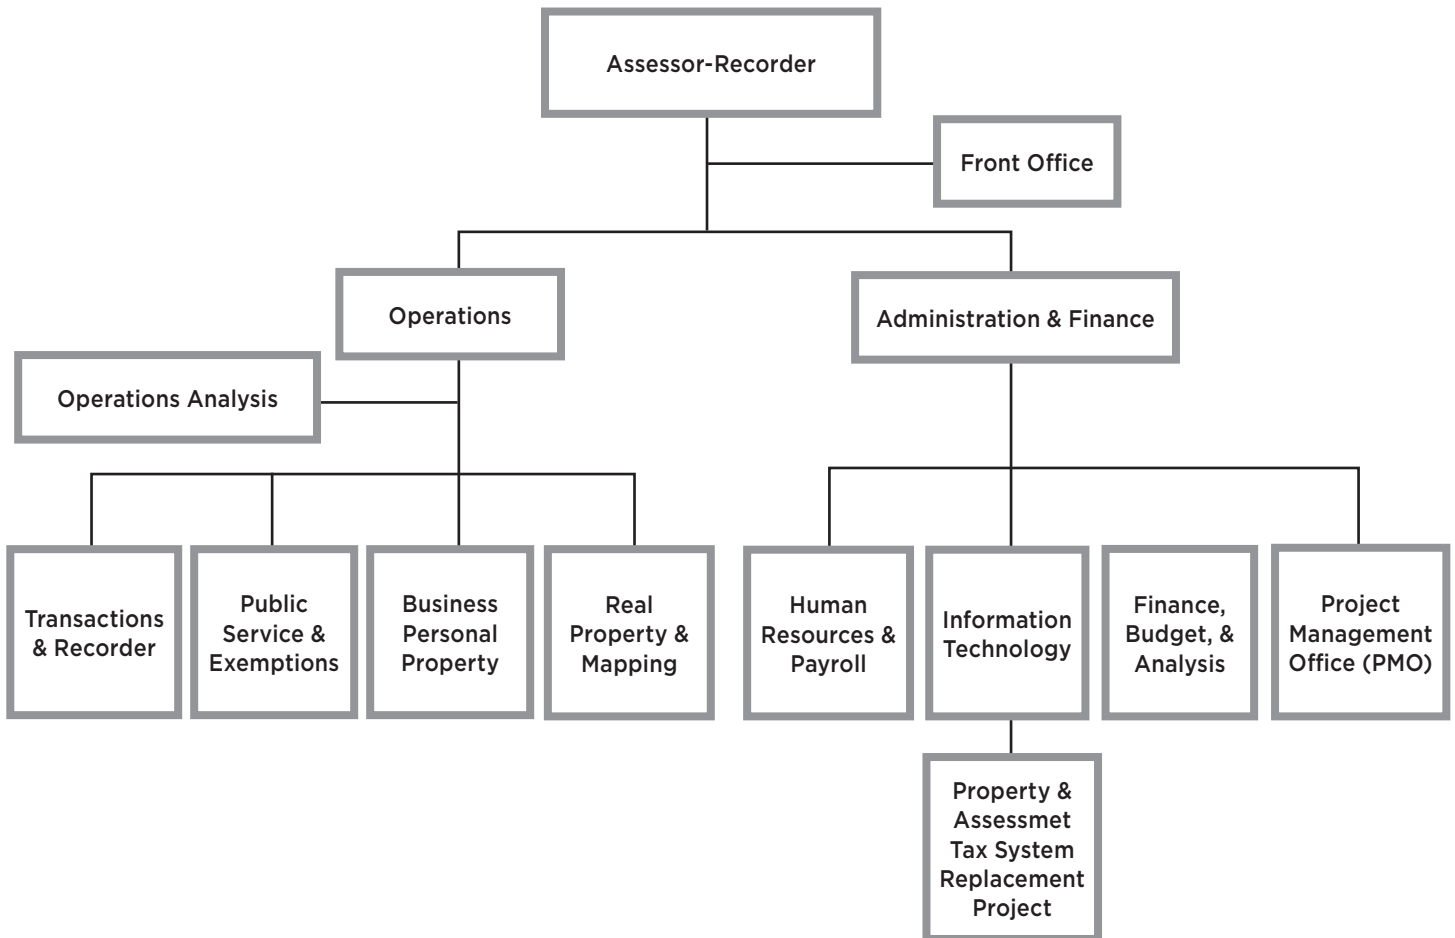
Assessor-Recorder

Front Office

Operations

Administration & Finance

Operations Analysis

Transactions & Recorder

Public Service & Exemptions

Business Personal Property

Real Property & Mapping

Human Resources & Payroll

Information Technology

Finance, Budget, & Analysis

Project Management Office (PMO)

Property & Assessmet Tax System Replacement Project